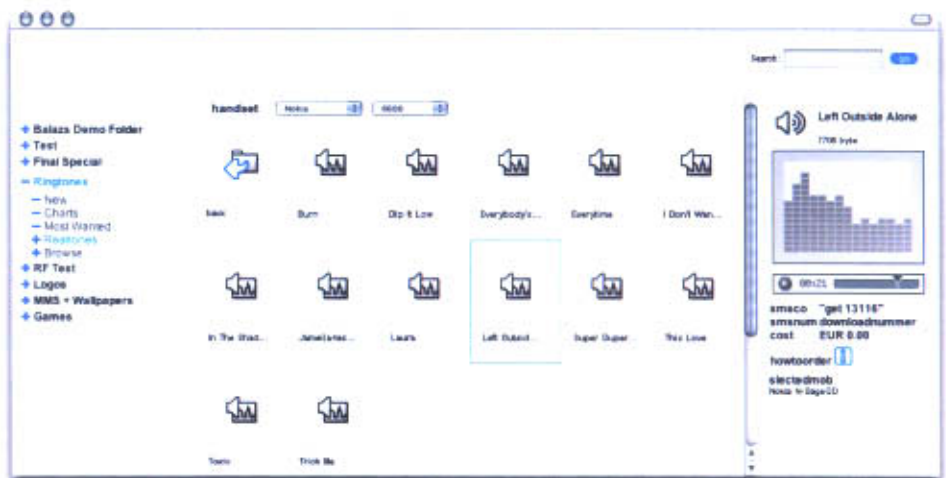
Search: go

+ Balazs Demo Folder
+ Test
+ Final Special
− Ringtones
− New
− Charts
− Most Wanted
+ Realtones
+ Browse
+ RF Test
+ Logos
+ MMS + Wallpapers
+ Games

handset Nokia 6600

back
Burn
Dip It Low
Everybody's...
Everytime
I Don't Wan...
In The Shad...
Jameltames...
Laura
Left Outsid...
Super Duper
This Love
Toxic
Trick Me

Left Outside Alone
7706 byte

00:21

smsco "get 13116"
smsnum downloadnummer
cost EUR 0.00

howtoorder

slectedmob
Nokia N-Gage QD